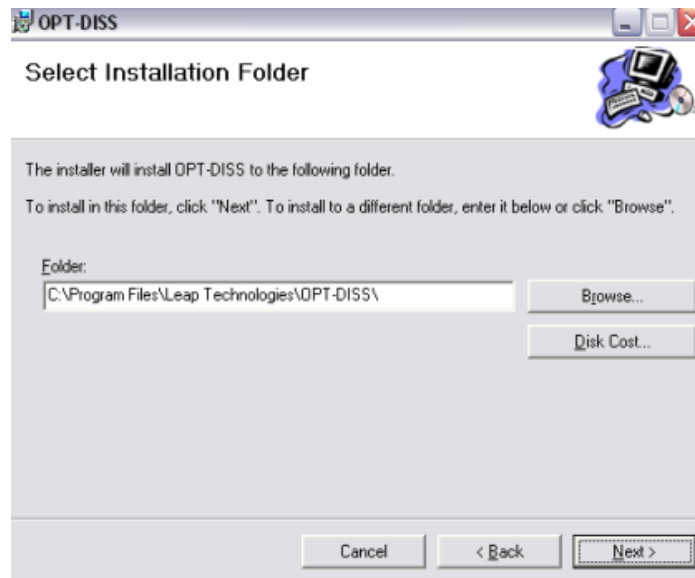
OPT-DISS

Select Installation Folder

The installer will install OPT-DISS to the following folder.

To install in this folder, click "Next". To install to a different folder, enter it below or click "Browse".

Folder:

C:\Program Files\Leap Technologies\OPT-DISS\

Browse...

Disk Cost...

Cancel

< Back

Next >